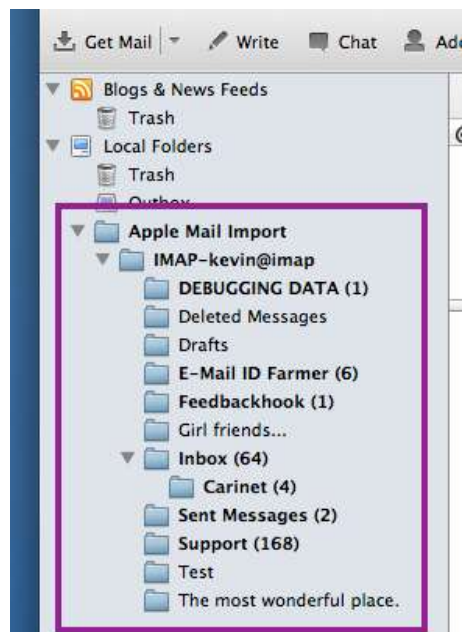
Get Mail | Write | Chat | Ad

Blogs & News Feeds
Trash
Local Folders
Trash
Outbox
Apple Mail Import
IMAP-kevin@imap
DEBUGGING DATA (1)
Deleted Messages
Drafts
E-Mail ID Farmer (6)
Feedbackhook (1)
Girl friends...
Inbox (64)
Carinet (4)
Sent Messages (2)
Support (168)
Test
The most wonderful place.